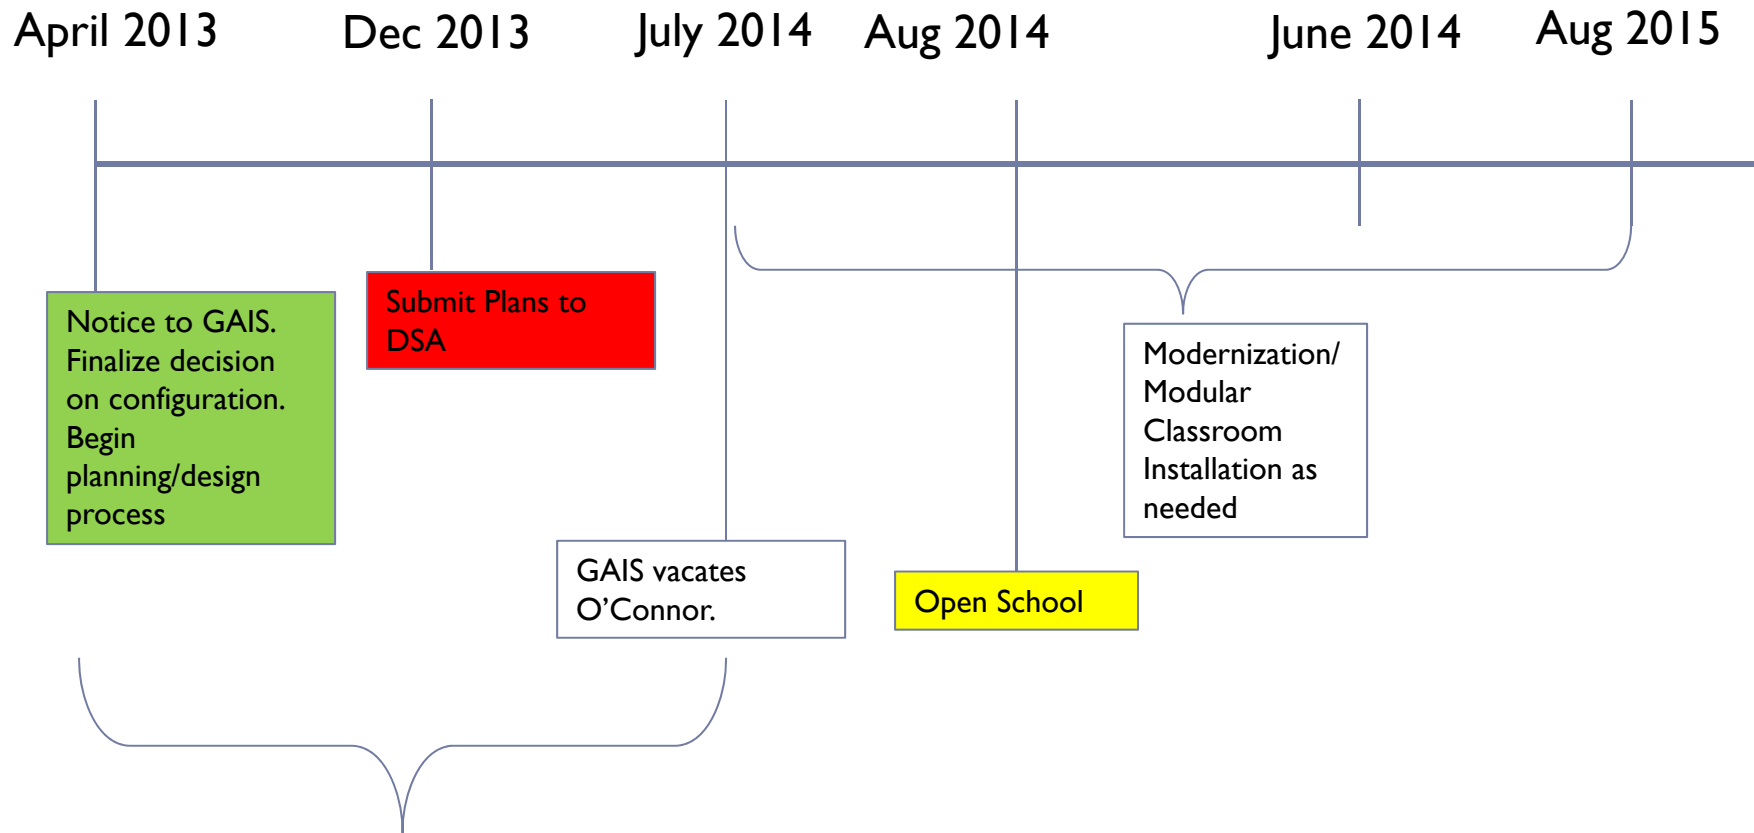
April 2013

Dec 2013

July 2014

Aug 2014

June 2014

Aug 2015

Notice to GAIS. Finalize decision on configuration. Begin planning/design process

Submit Plans to DSA

GAIS vacates O'Connor.

Open School

Modernization/ Modular Classroom Installation as needed